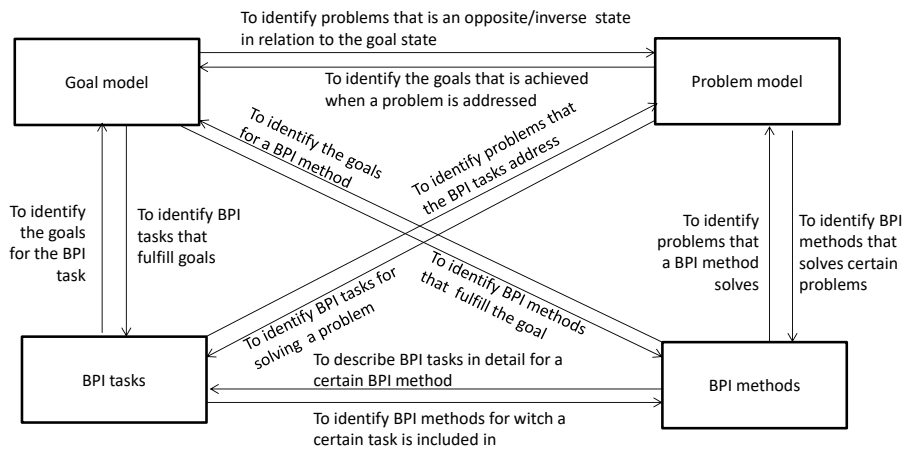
To identify problems that is an opposite/inverse state in relation to the goal state

Goal model

To identify the goals that is achieved when a problem is addressed

Problem model

To identify the goals for a BPI method

To identify problems that the BPI tasks address

To identify the goals for the BPI task

To identify BPI tasks that fulfill goals

To identify problems that a BPI method solves

To identify BPI methods that solves certain problems

To identify BPI methods that fulfill the goal

To identify BPI tasks for solving a problem

BPI tasks

To describe BPI tasks in detail for a certain BPI method

BPI methods

To identify BPI methods for witch a certain task is included in